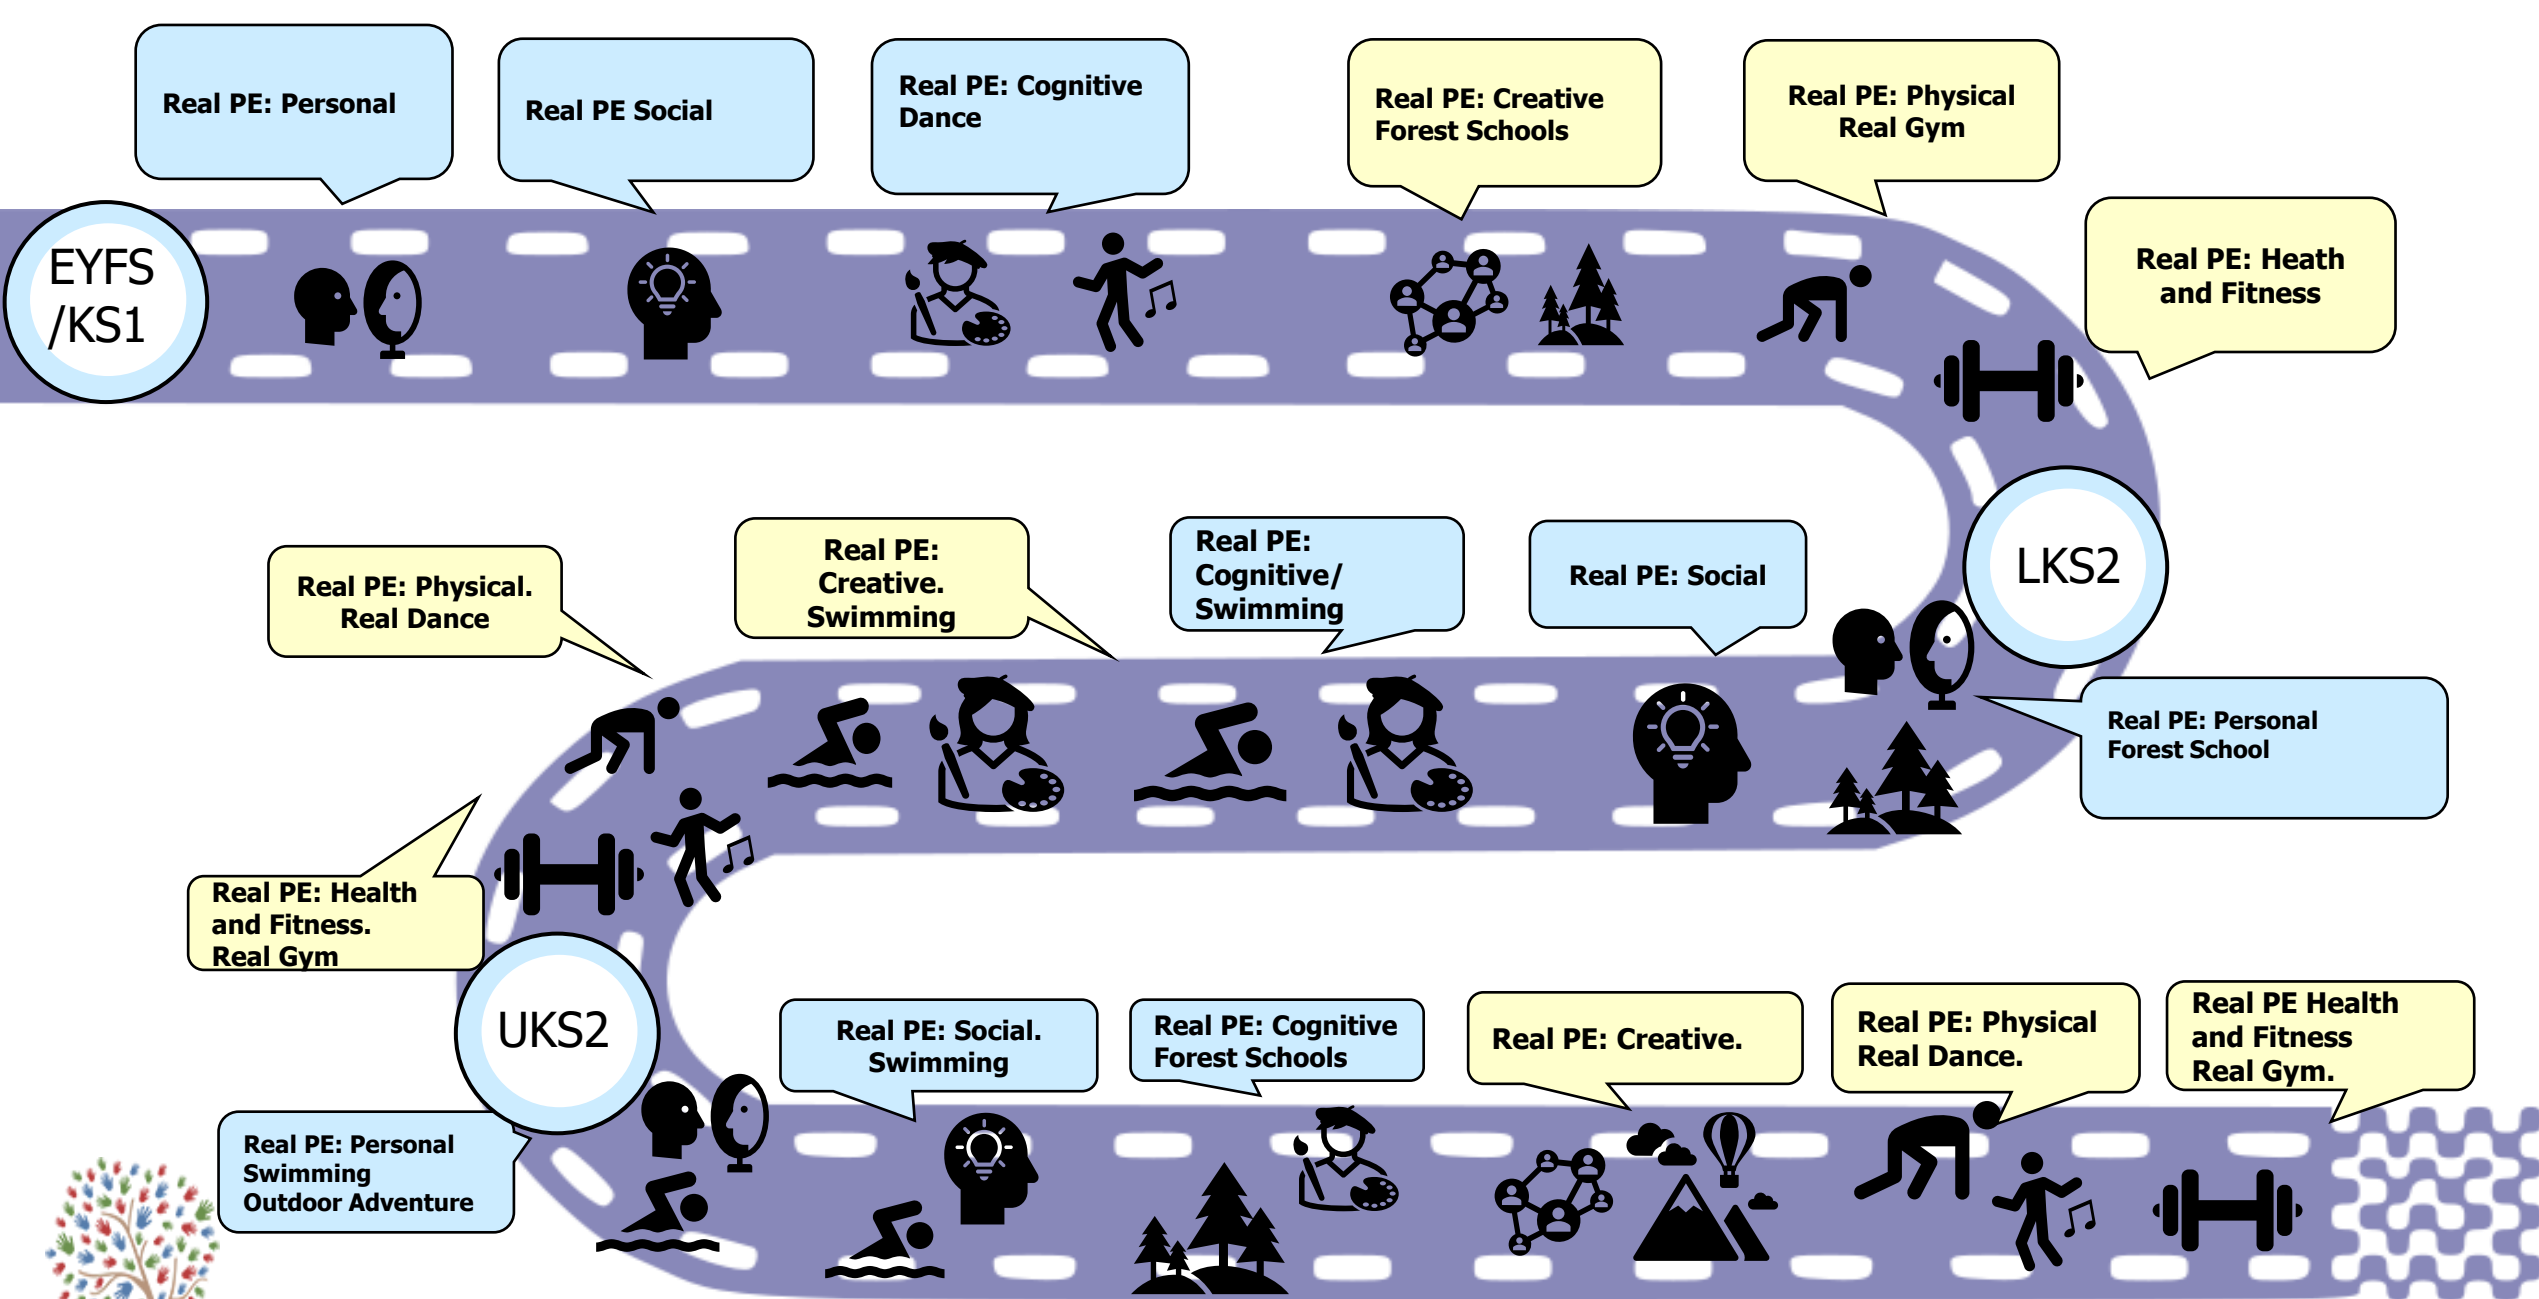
EYFS /KS1

Real PE: Personal

Real PE Social

Real PE: Cognitive Dance

Real PE: Creative Forest Schools

Real PE: Physical Real Gym

Real PE: Heath and Fitness

LKS2

Real PE: Physical. Real Dance

Real PE: Creative. Swimming

Real PE: Cognitive/ Swimming

Real PE: Social

Real PE: Personal Forest School

Real PE: Health and Fitness. Real Gym

UKS2

Real PE: Social. Swimming

Real PE: Cognitive Forest Schools

Real PE: Creative.

Real PE: Physical Real Dance.

Real PE Health and Fitness Real Gym.

Real PE: Personal Swimming Outdoor Adventure